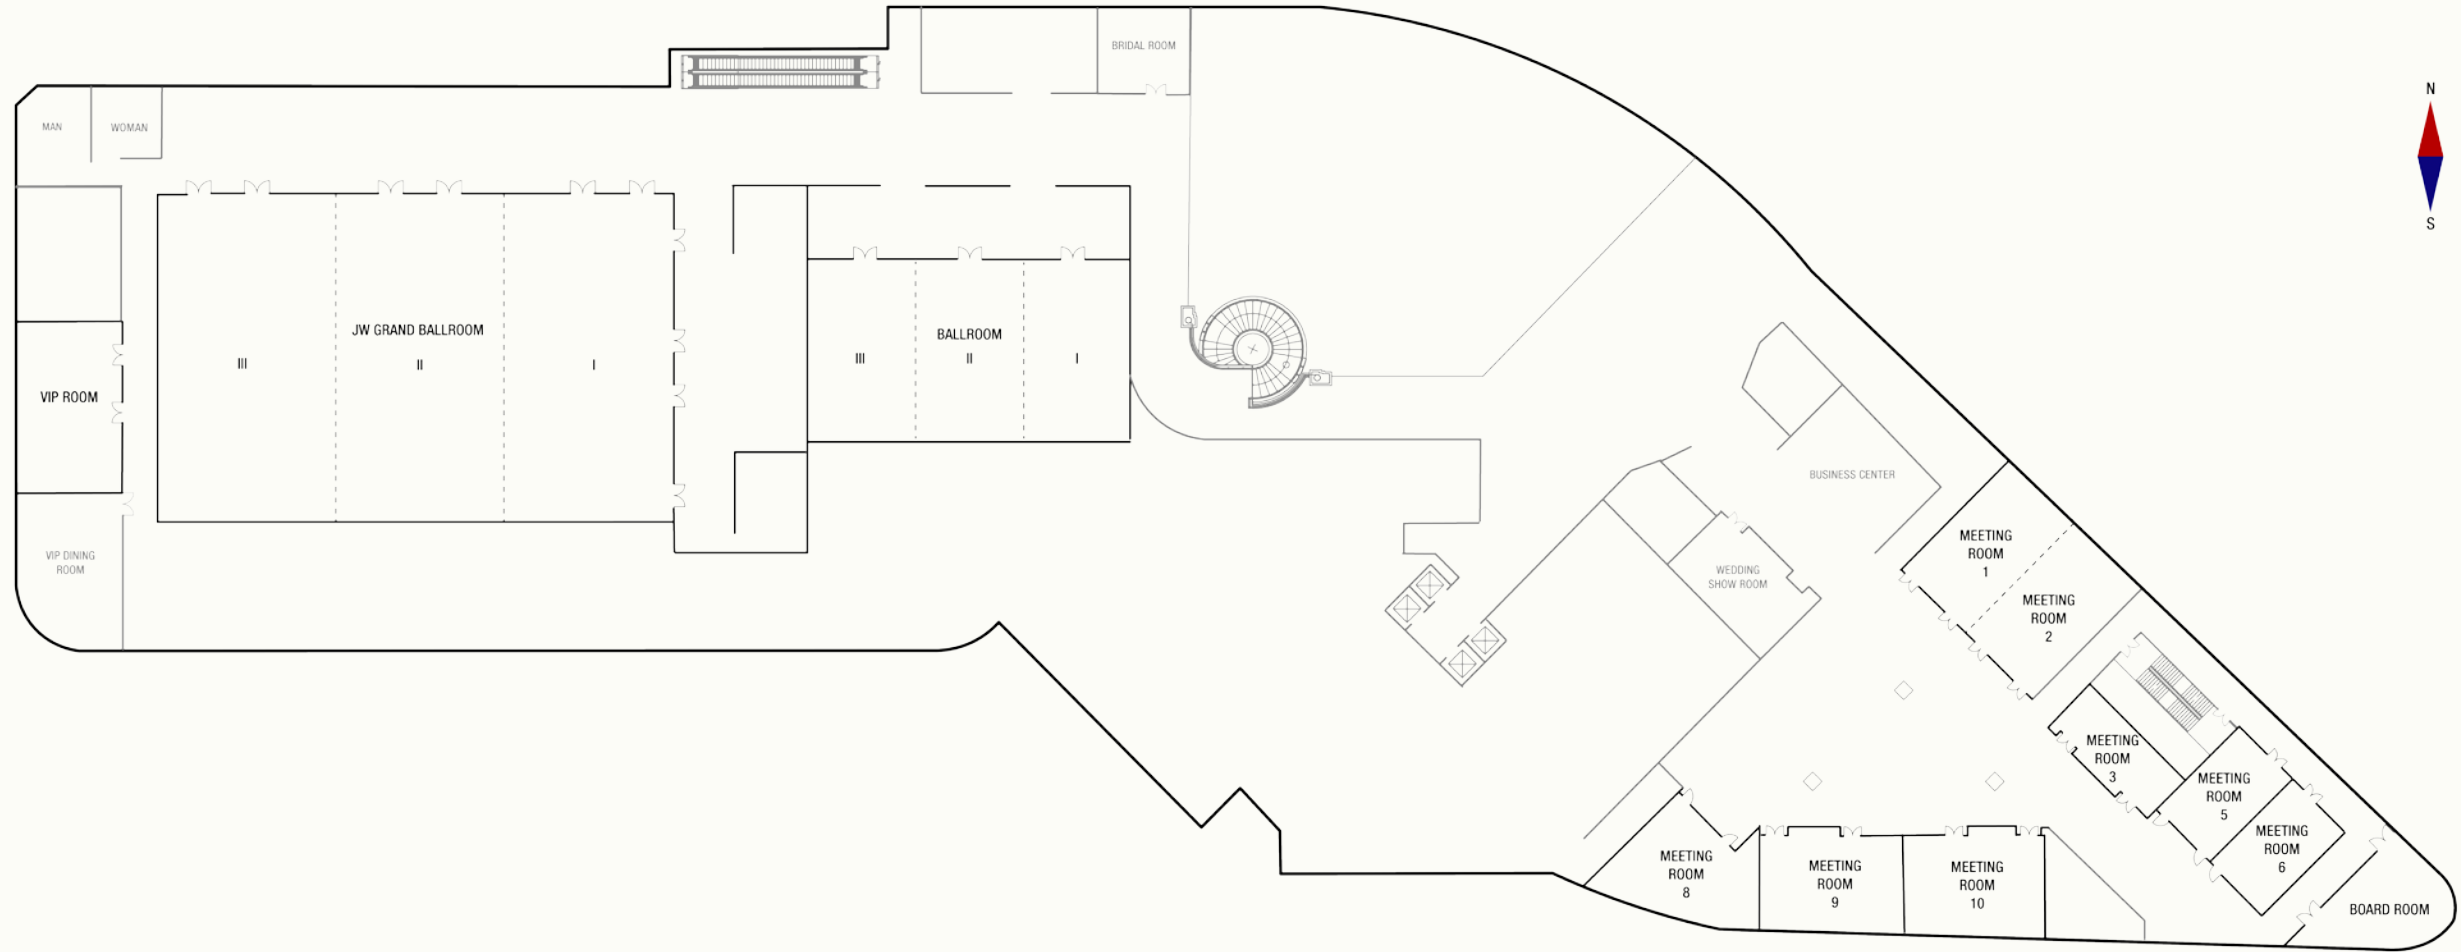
BRIDAL ROOM

N

S

MAN

WOMAN

JW GRAND BALLROOM

III

II

I

BALLROOM

III

II

I

VIP ROOM

VIP DINING ROOM

BUSINESS CENTER

WEDDING SHOW ROOM

MEETING ROOM 1

MEETING ROOM 2

MEETING ROOM 3

MEETING ROOM 5

MEETING ROOM 6

MEETING ROOM 8

MEETING ROOM 9

MEETING ROOM 10

BOARD ROOM